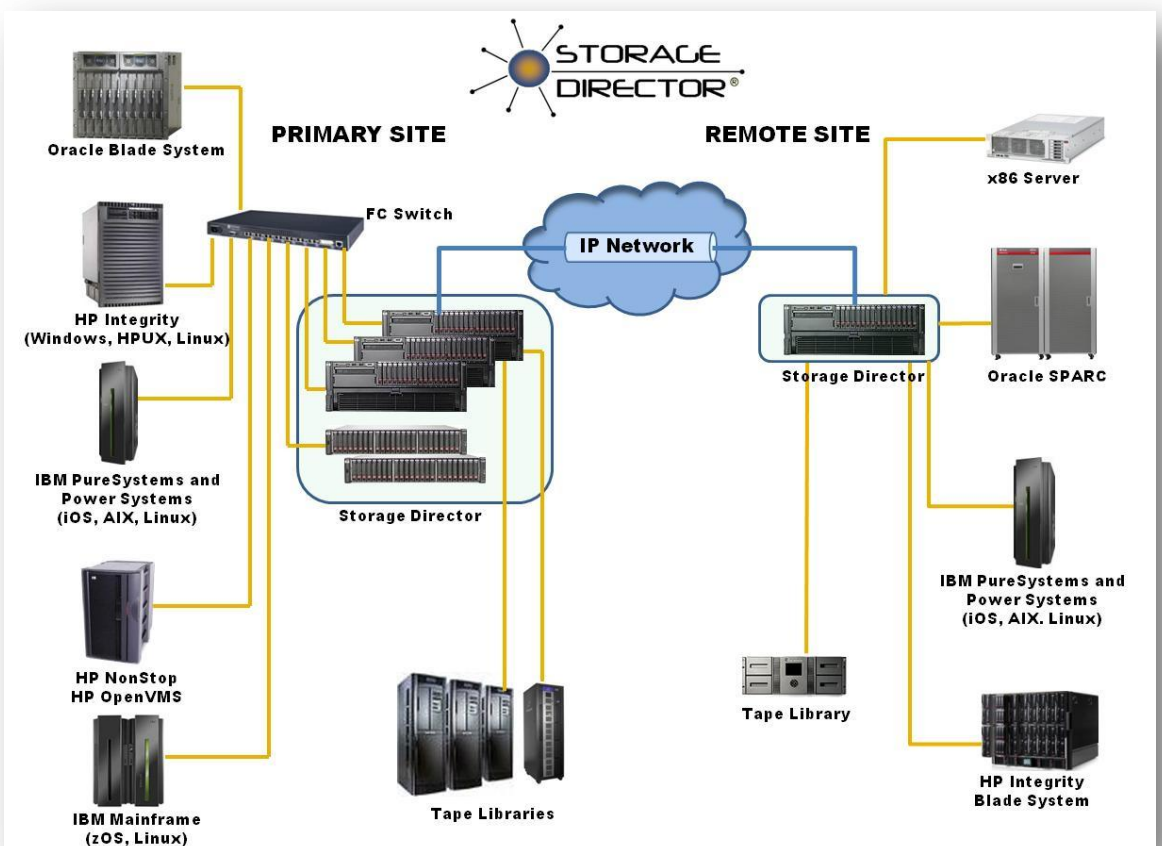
STORAGE DIRECTOR®

PRIMARY SITE

REMOTE SITE

Oracle Blade System

FC Switch

x86 Server

IP Network

HP Integrity (Windows, HPUX, Linux)

Storage Director

Oracle SPARC

IBM PureSystems and Power Systems (iOS, AIX, Linux)

Storage Director

IBM PureSystems and Power Systems (iOS, AIX. Linux)

HP NonStop HP OpenVMS

Tape Library

IBM Mainframe (zOS, Linux)

Tape Libraries

HP Integrity Blade System